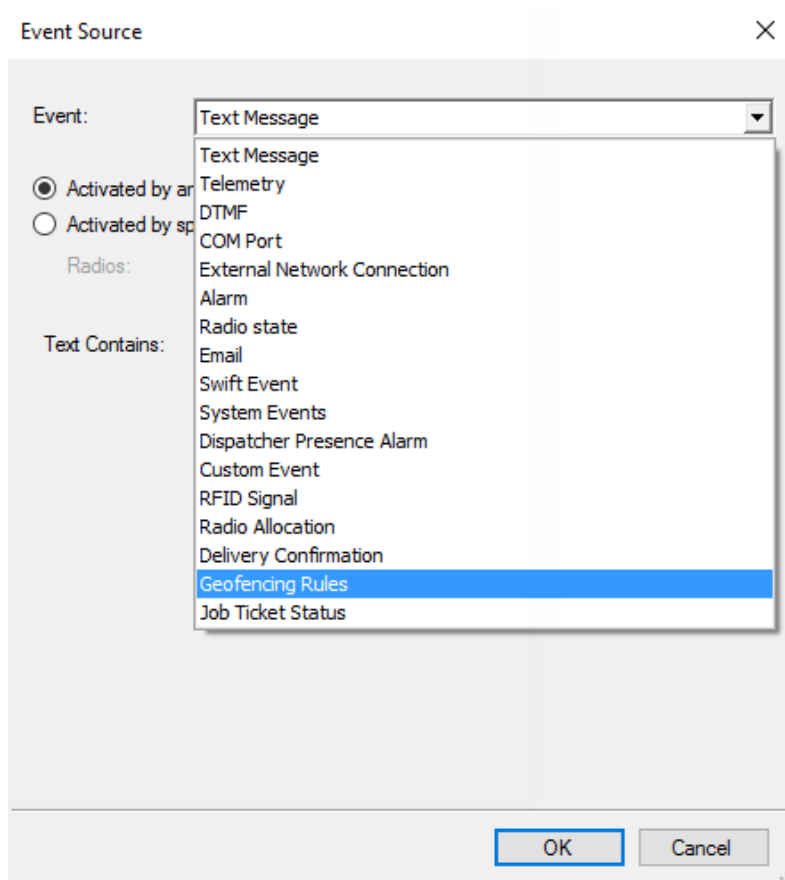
Event Source

×

Event:

Text Message

Text Message
Telemetry
DTMF
COM Port
External Network Connection
Alarm
Radio state
Email
Swift Event
System Events
Dispatcher Presence Alarm
Custom Event
RFID Signal
Radio Allocation
Delivery Confirmation
Geofencing Rules
Job Ticket Status

Activated by ar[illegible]

Activated by sp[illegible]

Radios:

Text Contains:

OK

Cancel